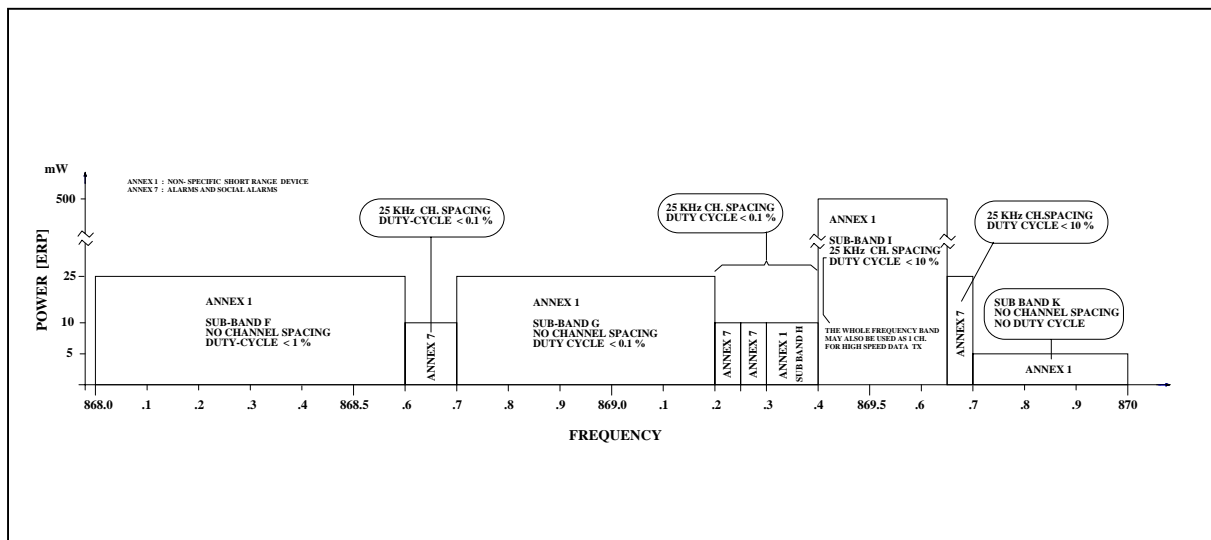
mW

ANNEX 1 : NON- SPECIFIC SHORT RANGE DEVICE
ANNEX 7 : ALARMS AND SOCIAL ALARMS

500

25

10

5

POWER [ERP]

25 KHz CH. SPACING
DUTY-CYCLE < 0.1 %

25 KHz CH. SPACING
DUTY CYCLE < 0.1 %

ANNEX 1

SUB-BAND I
25 KHz CH. SPACING
DUTY CYCLE < 10 %

25 KHz CH.SPACING
DUTY CYCLE < 10 %

ANNEX 1

SUB-BAND F
NO CHANNEL SPACING
DUTY-CYCLE < 1 %

ANNEX 7

ANNEX 1

SUB-BAND G
NO CHANNEL SPACING
DUTY CYCLE < 0.1 %

ANNEX 7

ANNEX 7

ANNEX 1
SUB BAND H

THE WHOLE FREQUENCY BAND
MAY ALSO BE USED AS 1 CH.
FOR HIGH SPEED DATA TX

ANNEX 7

SUB BAND K
NO CHANNEL SPACING
NO DUTY CYCLE

ANNEX 1

868.0 .1 .2 .3 .4 868.5 .6 .7 .8 .9 869.0 .1 .2 .3 .4 869.5 .6 .7 .8 .9 870

FREQUENCY